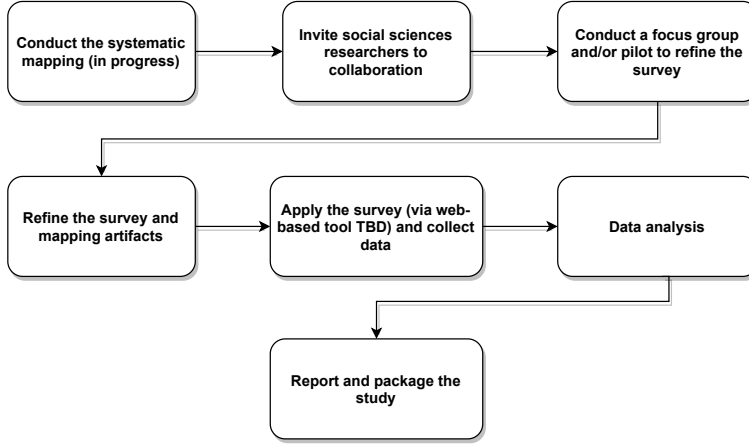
Conduct the systematic mapping (in progress)

Invite social sciences researchers to collaboration

Conduct a focus group and/or pilot to refine the survey

Refine the survey and mapping artifacts

Apply the survey (via web-based tool TBD) and collect data

Data analysis

Report and package the study